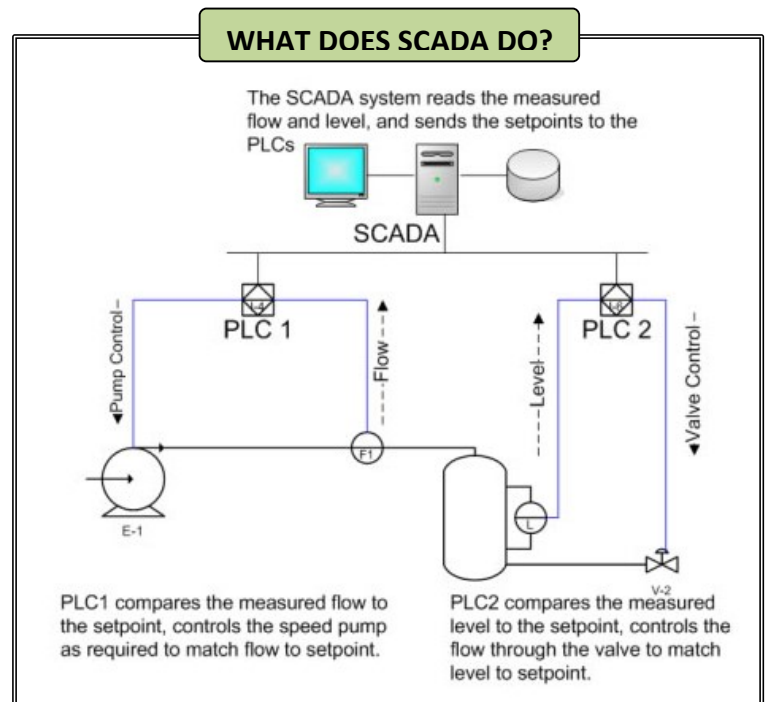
WHAT DOES SCADA DO?

The SCADA system reads the measured flow and level, and sends the setpoints to the PLCs

SCADA

PLC 1

PLC 2

Pump Control

Flow

Level

Valve Control

F1

L

E-1

V-2

PLC1 compares the measured flow to the setpoint, controls the speed pump as required to match flow to setpoint.

PLC2 compares the measured level to the setpoint, controls the flow through the valve to match level to setpoint.